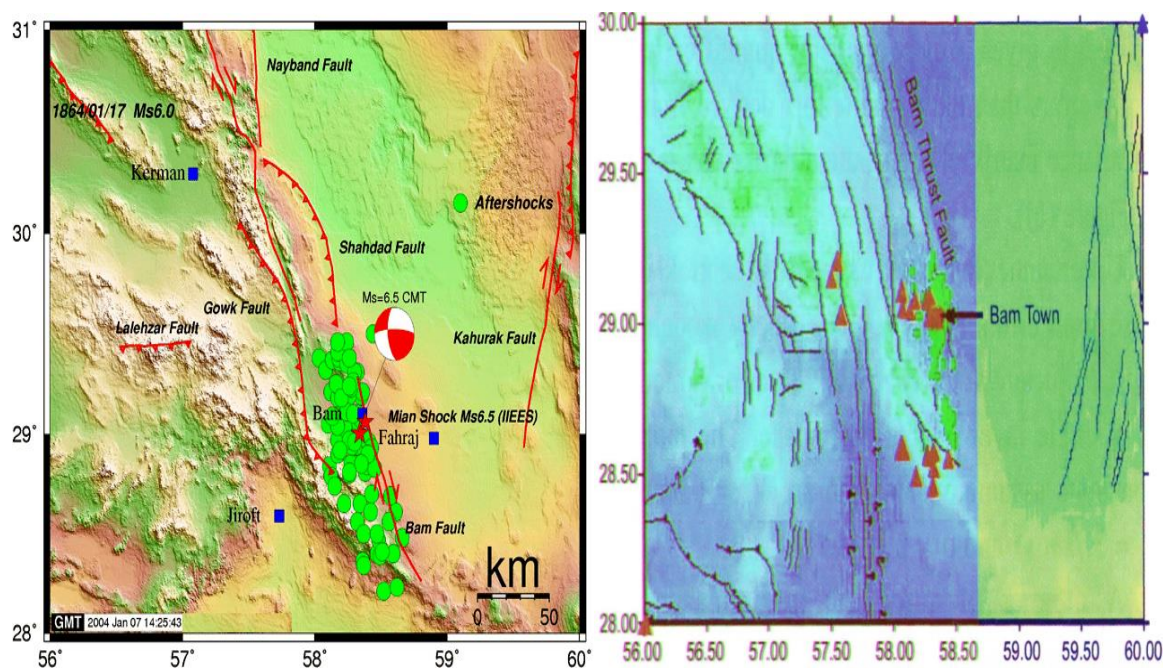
31°
30°
29°
28°
56°
57°
58°
59°
60°
Nayband Fault
1864/01/17 Ms6.0
Kerman
Aftershocks
Shahdad Fault
Ms=6.5 CMT
Gowk Fault
Lalehzar Fault
Kahurak Fault
Bam
Mian Shock Ms6.5 (IIEES)
Fahraj
Jiroft
Bam Fault
km
0
50
GMT 2004 Jan 07 14:25:43

30.00
29.50
29.00
28.50
28.00
56.00
56.50
57.00
57.50
58.00
58.50
59.00
59.50
60.00
Bam Thrust Fault
Bam Town